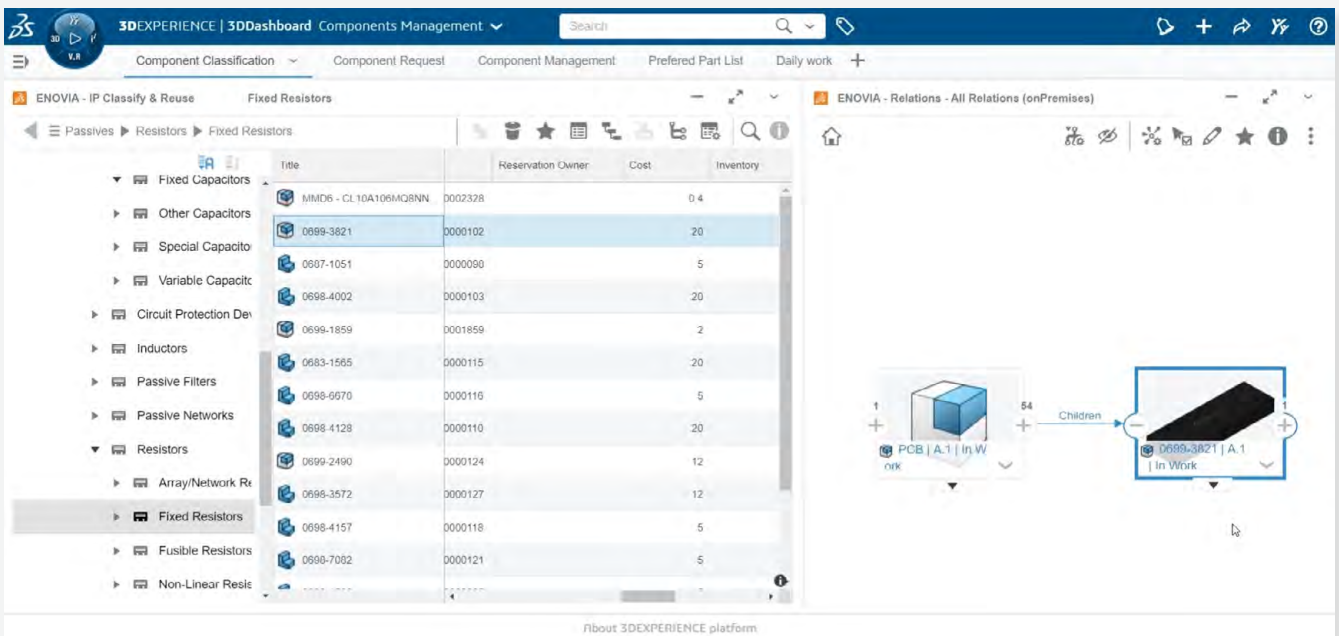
3DEXPERIENCE | 3DDashboard Components Management

Search

Component Classification   Component Request   Component Management   Prefered Part List   Daily work   +

ENOVIA - IP Classify & Reuse   Fixed Resistors

ENOVIA - Relations - All Relations (onPremises)

Passives ▶ Resistors ▶ Fixed Resistors

Fixed Capacitors
Other Capacitors
Special Capacito
Variable Capacitc
Circuit Protection De
Inductors
Passive Filters
Passive Networks
Resistors
Array/Network Re
Fixed Resistors
Fusible Resistors
Non-Linear Resis

| Title | | Reservation Owner | Cost | Inventory |
|---|---|---|---|---|
| MMD6 - CL10A106MQ8NN | 0002328 | | 0.4 | |
| 0699-3821 | 0000102 | | 20 | |
| 0607-1051 | 0000090 | | 5 | |
| 0698-4002 | 0000103 | | 20 | |
| 0699-1859 | 0001859 | | 2 | |
| 0683-1565 | 0000115 | | 20 | |
| 0698-6670 | 0000116 | | 5 | |
| 0698-4128 | 0000110 | | 20 | |
| 0699-2490 | 0000124 | | 12 | |
| 0698-3572 | 0000127 | | 12 | |
| 0698-4157 | 0000118 | | 5 | |
| 0698-7082 | 0000121 | | 5 | |

1
54
Children
PCB | A.1 | In Work
0699-3821 | A.1 | In Work
1

About 3DEXPERIENCE platform